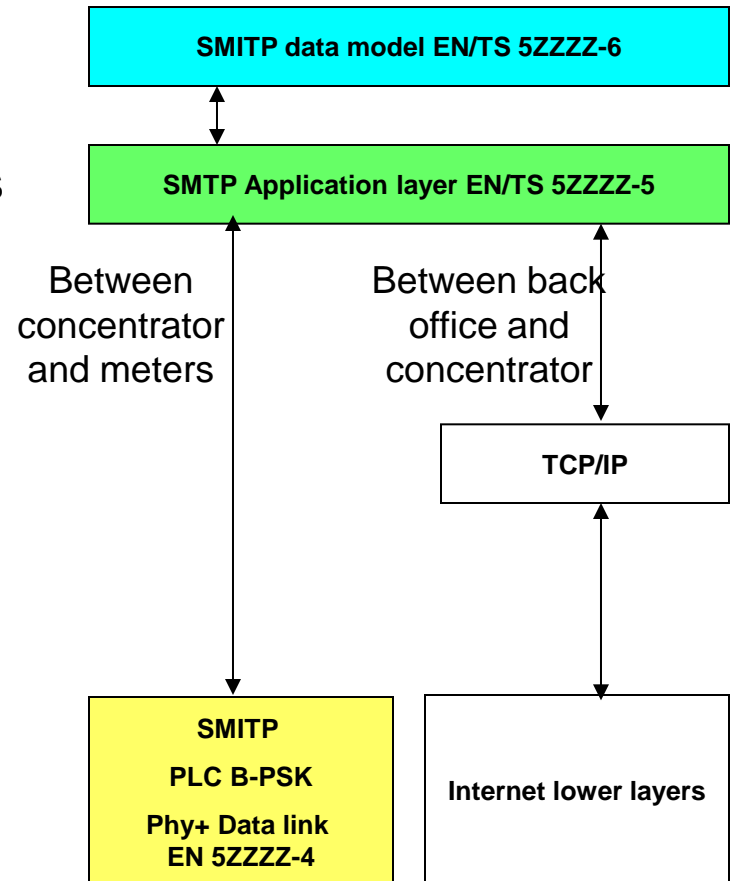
SMITP data model EN/TS 5ZZZZ-6

SMTP Application layer EN/TS 5ZZZZ-5

Between concentrator and meters

Between back office and concentrator

TCP/IP

SMITP

PLC B-PSK

Phy+ Data link EN 5ZZZZ-4

Internet lower layers